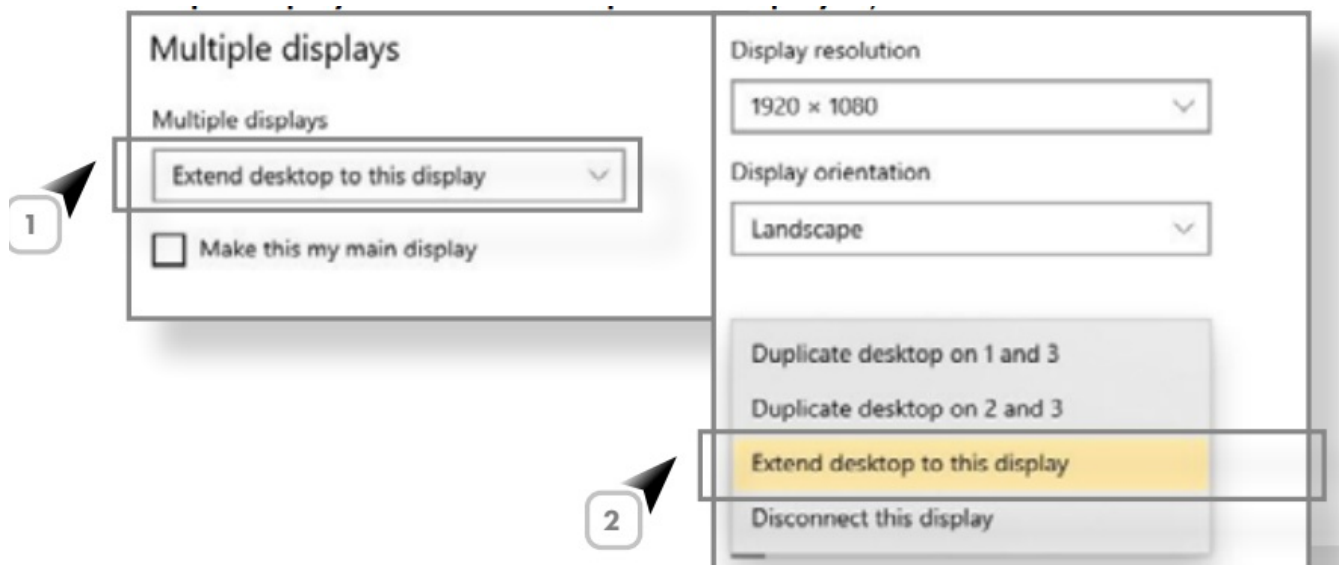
Multiple displays

Multiple displays

Extend desktop to this display

Make this my main display

1

Display resolution

1920 × 1080

Display orientation

Landscape

Duplicate desktop on 1 and 3

Duplicate desktop on 2 and 3

Extend desktop to this display

Disconnect this display

2